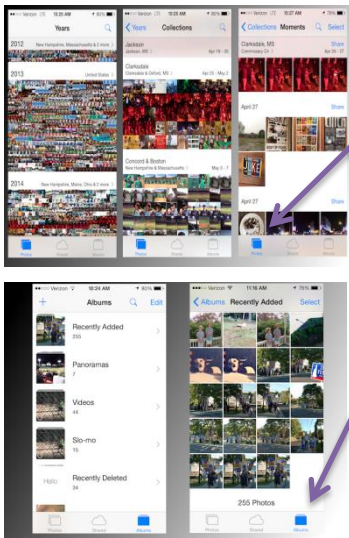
Verizon 10:25 AM 80%
Years
2012 New Hampshire, Massachusetts & 2 more
2013 United States
2014 New Hampshire, Maine, Ohio & 6 more

Photos Shared Albums

Verizon 10:25 AM 80%
Years Collections
Jackson Apr 15 - 20
Clarksdale Clarksdale & Oxford, MS Apr 26 - 28
Concord & Boston New Hampshire & Massachusetts Apr 29 - May 2

Photos Shared Albums

Verizon 10:25 AM 80%
Collections Moments Select
Clarksdale, MS Share
Apr 27
April 27 Share
April 27 Share

Photos Shared Albums

Verizon 10:24 AM 80%
+ Albums Edit
Recently Added 255
Panoramas 7
Videos 44
Slo-mo 15
Recently Deleted 34

Photos Shared Albums

Verizon 11:16 AM 75%
Albums Recently Added Select
255 Photos

Photos Shared Albums